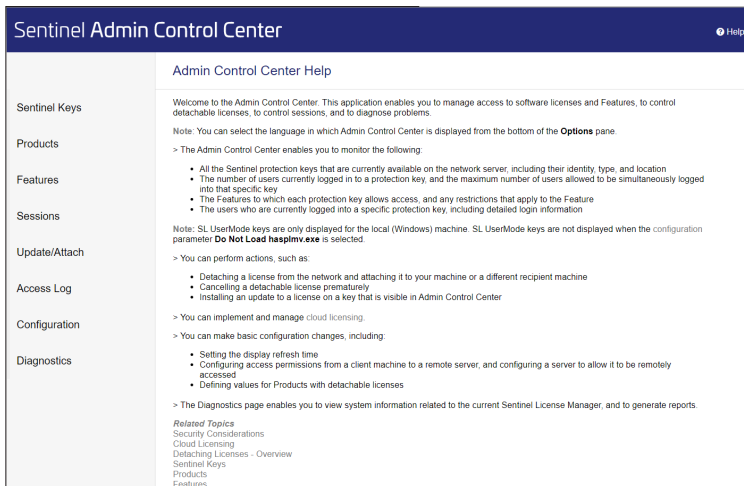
Sentinel Admin Control Center

Help

Sentinel Keys

Products

Features

Sessions

Update/Attach

Access Log

Configuration

Diagnostics

Admin Control Center Help

Welcome to the Admin Control Center. This application enables you to manage access to software licenses and Features, to control detachable licenses, to control sessions, and to diagnose problems.

Note: You can select the language in which Admin Control Center is displayed from the bottom of the Options pane.

> The Admin Control Center enables you to monitor the following:

- All the Sentinel protection keys that are currently available on the network server, including their identity, type, and location
- The number of users currently logged in to a protection key, and the maximum number of users allowed to be simultaneously logged into that specific key
- The Features to which each protection key allows access, and any restrictions that apply to the Feature
- The users who are currently logged into a specific protection key, including detailed login information

Note: SL UserMode keys are only displayed for the local (Windows) machine. SL UserMode keys are not displayed when the configuration parameter Do Not Load hasplmv.exe is selected.

> You can perform actions, such as:

- Detaching a license from the network and attaching it to your machine or a different recipient machine
- Cancelling a detachable license prematurely
- Installing an update to a license on a key that is visible in Admin Control Center

> You can implement and manage cloud licensing.

> You can make basic configuration changes, including:

- Setting the display refresh time
- Configuring access permissions from a client machine to a remote server, and configuring a server to allow it to be remotely accessed
- Defining values for Products with detachable licenses

> The Diagnostics page enables you to view system information related to the current Sentinel License Manager, and to generate reports.

Related Topics
Security Considerations
Cloud Licensing
Detaching Licenses - Overview
Sentinel Keys
Products
Features